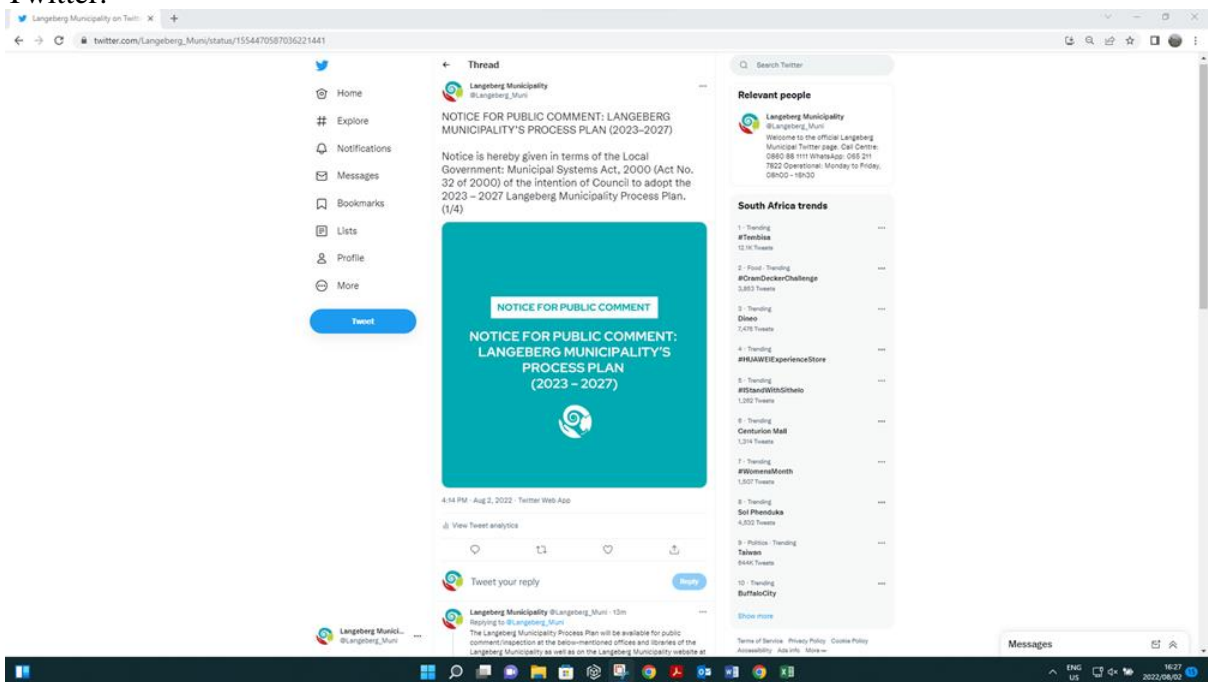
Twitter:

Langeberg Municipality on Twitt ×

twitter.com/Langeberg_Muni/status/1554470587036221441

Home
Explore
Notifications
Messages
Bookmarks
Lists
Profile
More
Tweet

Langeberg Munici...
@Langeberg_Muni

← Thread

Langeberg Municipality
@Langeberg_Muni

NOTICE FOR PUBLIC COMMENT: LANGEBERG MUNICIPALITY'S PROCESS PLAN (2023–2027)

Notice is hereby given in terms of the Local Government: Municipal Systems Act, 2000 (Act No. 32 of 2000) of the intention of Council to adopt the 2023 – 2027 Langeberg Municipality Process Plan. (1/4)

NOTICE FOR PUBLIC COMMENT

NOTICE FOR PUBLIC COMMENT: LANGEBERG MUNICIPALITY'S PROCESS PLAN (2023 – 2027)

4:14 PM · Aug 2, 2022 · Twitter Web App

View Tweet analytics

Tweet your reply
Reply

Langeberg Municipality @Langeberg_Muni · 13m
Replying to @Langeberg_Muni
The Langeberg Municipality Process Plan will be available for public comment/inspection at the below-mentioned offices and libraries of the Langeberg Municipality as well as on the Langeberg Municipality website at

Search Twitter

Relevant people

Langeberg Municipality
@Langeberg_Muni
Welcome to the official Langeberg Municipal Twitter page. Call Centre: 0860 88 1111 WhatsApp: 065 211 7822 Operational: Monday to Friday, 08h00 - 16h30

South Africa trends

1 · Trending
#Tembisa
12.1K Tweets

2 · Food · Trending
#CramDeckerChallenge
3,853 Tweets

3 · Trending
Dineo
7,476 Tweets

4 · Trending
#HUAWEIExperienceStore

5 · Trending
#IStandWithSithelo
1,262 Tweets

6 · Trending
Centurion Mall
1,314 Tweets

7 · Trending
#WomensMonth
1,507 Tweets

8 · Trending
Sol Phenduka
4,832 Tweets

9 · Politics · Trending
Taiwan
644K Tweets

10 · Trending
BuffaloCity

Show more

Terms of Service Privacy Policy Cookie Policy Accessibility Ads info More

Messages

ENG US 16:27 2022/08/02